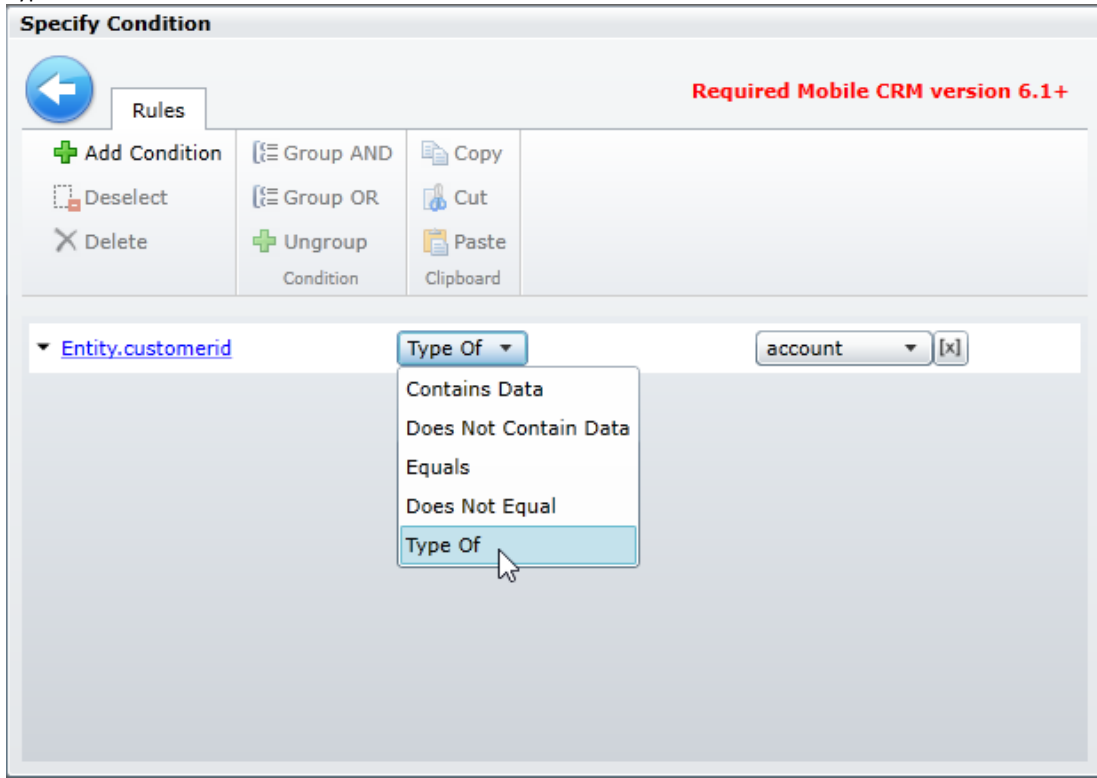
Specify Condition

Rules

Required Mobile CRM version 6.1+

Add Condition
Deselect
Delete

Group AND
Group OR
Ungroup
Condition

Copy
Cut
Paste
Clipboard

Entity.customerid

Type Of

account

[x]

Contains Data
Does Not Contain Data
Equals
Does Not Equal
Type Of